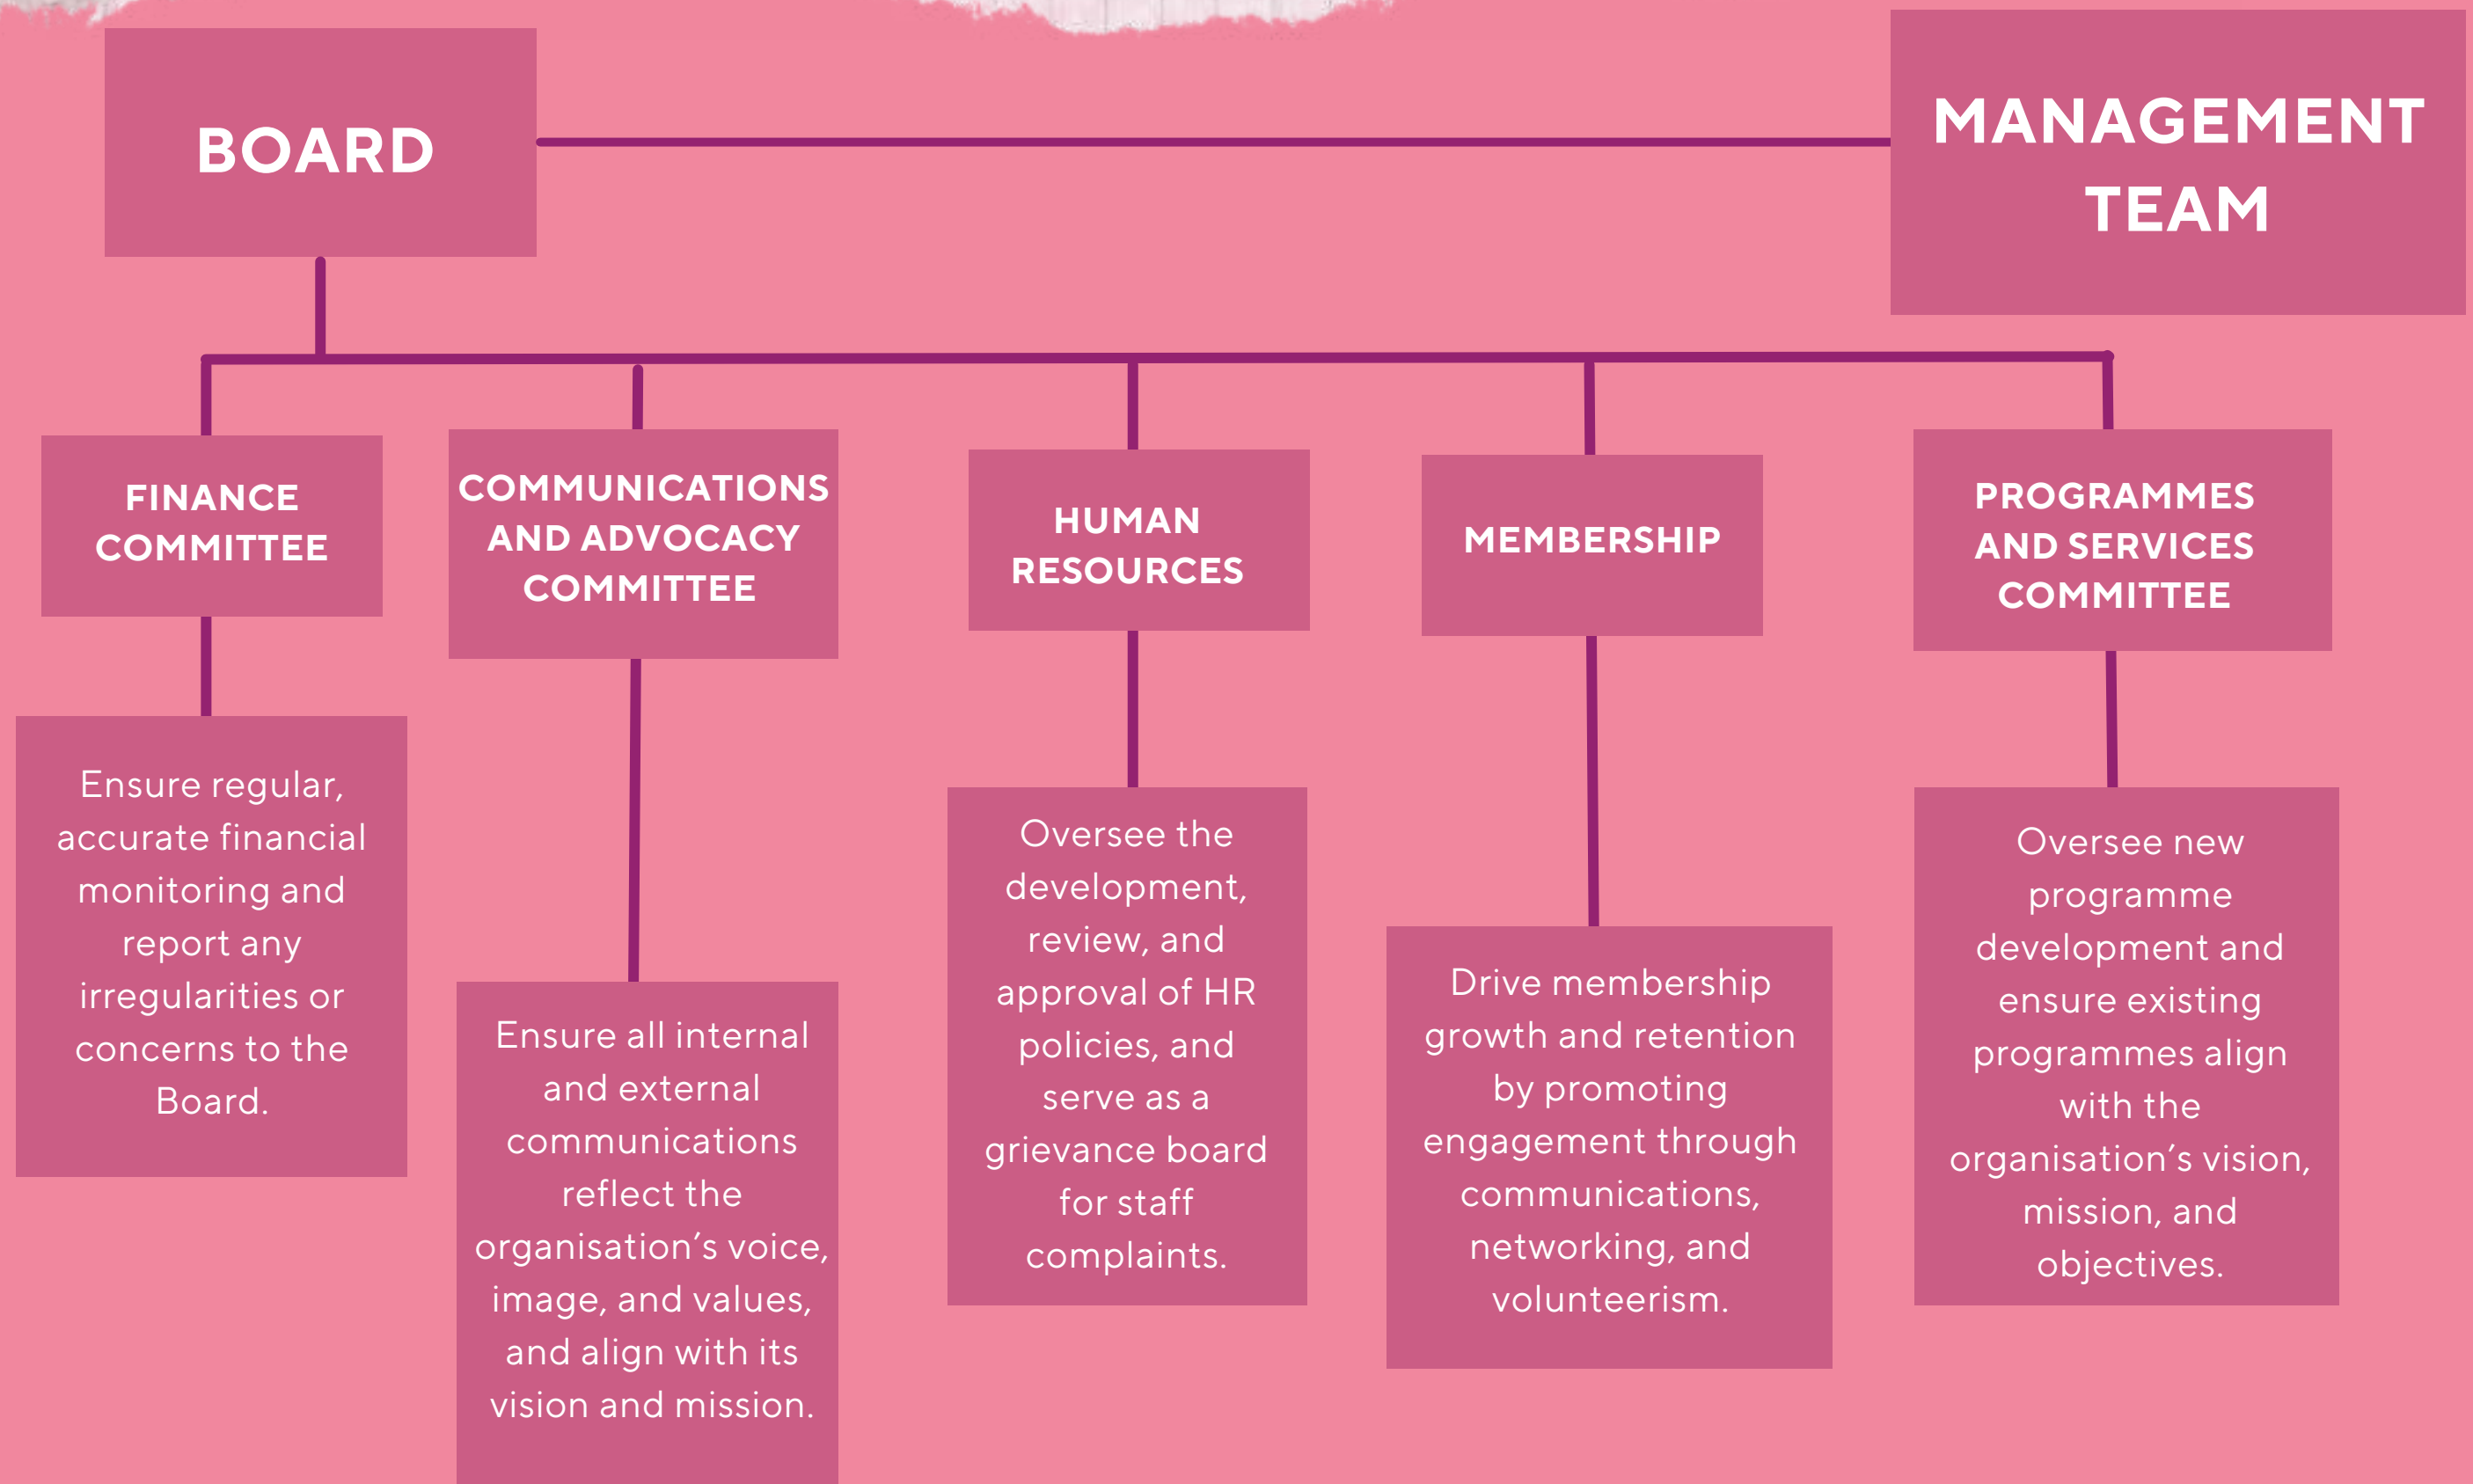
BOARD

MANAGEMENT TEAM

FINANCE COMMITTEE

COMMUNICATIONS AND ADVOCACY COMMITTEE

HUMAN RESOURCES

MEMBERSHIP

PROGRAMMES AND SERVICES COMMITTEE

Ensure regular, accurate financial monitoring and report any irregularities or concerns to the Board.

Ensure all internal and external communications reflect the organisation's voice, image, and values, and align with its vision and mission.

Oversee the development, review, and approval of HR policies, and serve as a grievance board for staff complaints.

Drive membership growth and retention by promoting engagement through communications, networking, and volunteerism.

Oversee new programme development and ensure existing programmes align with the organisation's vision, mission, and objectives.